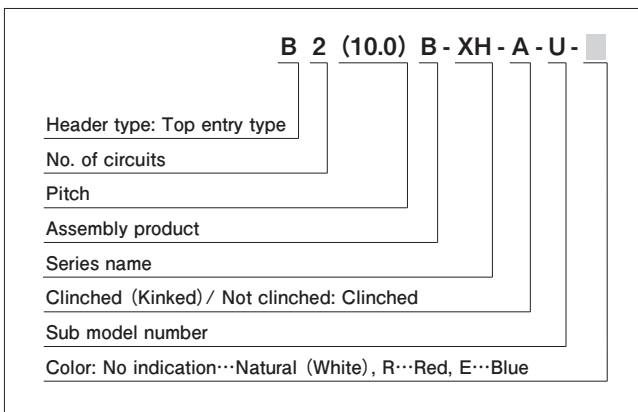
B 2 (10.0) B - XH - A - U -

Header type: Top entry type

No. of circuits

Pitch

Assembly product

Series name

Clinched (Kinked) / Not clinched: Clinched

Sub model number

Color: No indication···Natural (White), R···Red, E···Blue